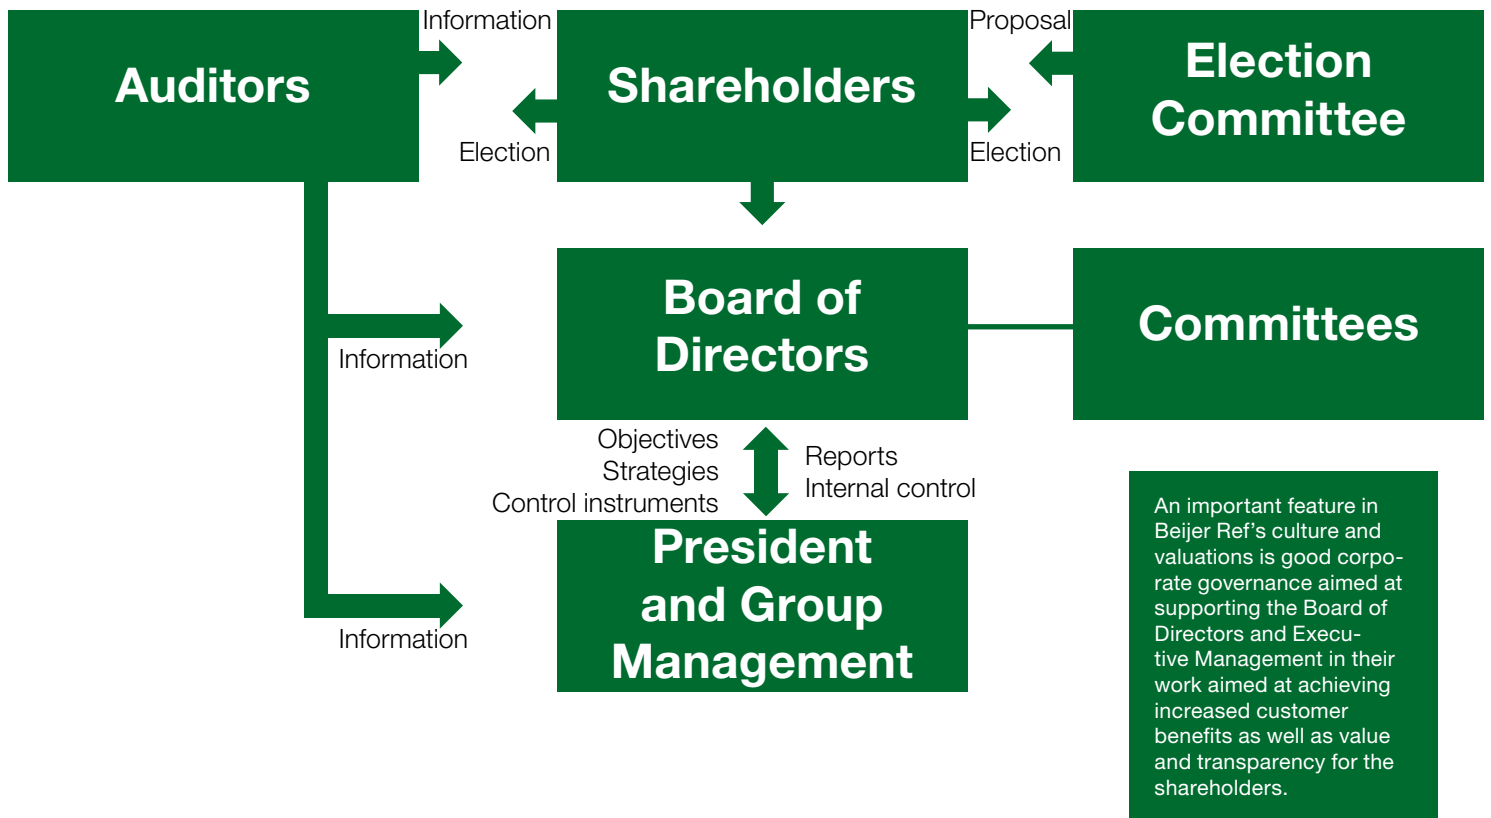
Auditors

Information

Election

Shareholders

Proposal

Election

Election Committee

Information

Board of Directors

Committees

Objectives
Strategies
Control instruments

Reports
Internal control

President and Group Management

Information

An important feature in Beijer Ref's culture and valuations is good corporate governance aimed at supporting the Board of Directors and Executive Management in their work aimed at achieving increased customer benefits as well as value and transparency for the shareholders.